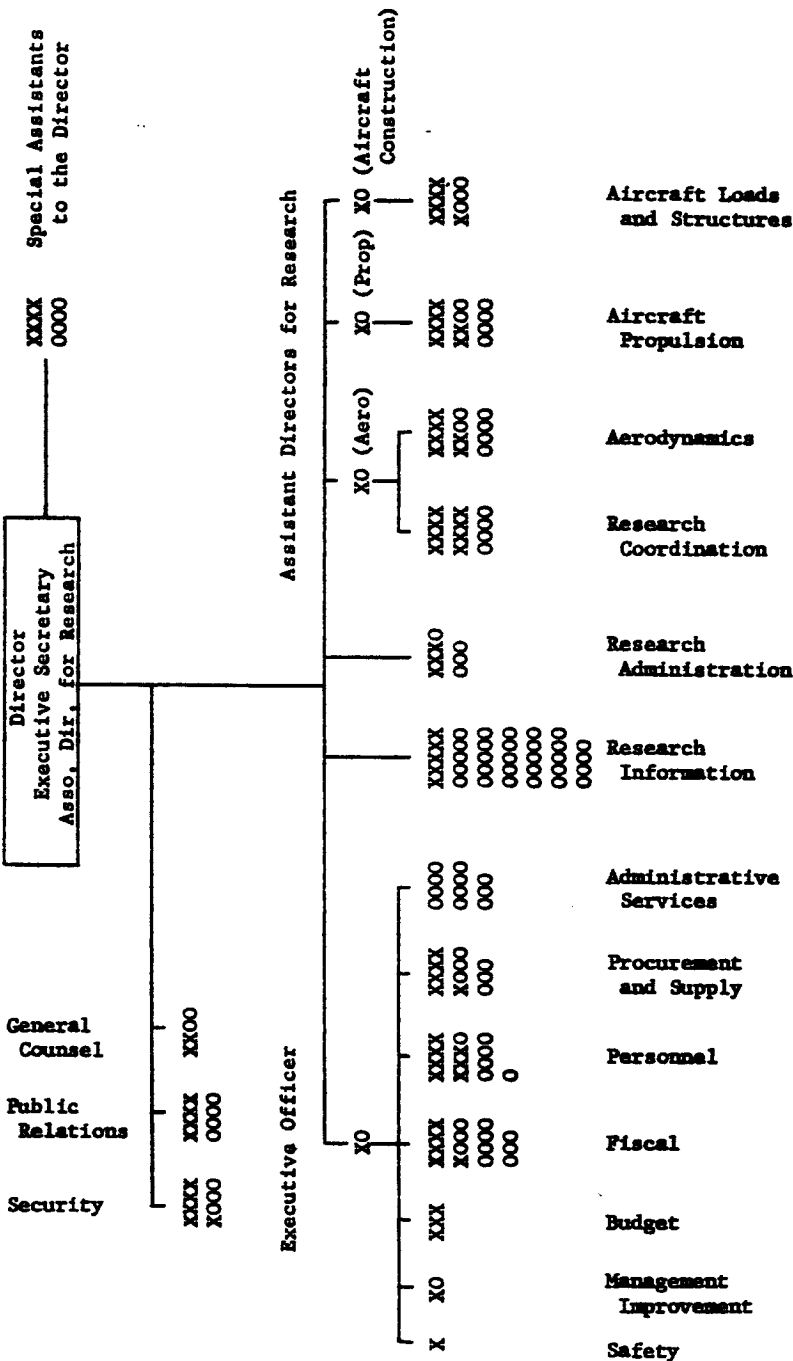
Special Assistants to the Director

XXXX
0000

Director
Executive Secretary
Asso. Dir. for Research

Assistant Directors for Research

XO (Aircraft Construction)
XXXX
X000
Aircraft Loads and Structures

XO (Prop)
XXXX
XX00
0000
Aircraft Propulsion

XO (Aero)
XXXX
XX00
0000
Aerodynamics

XXXX
XXXX
0000
Research Coordination

XXX0
000
Research Administration

XXXXX
00000
00000
00000
00000
0000
Research Information

General Counsel
XX00

Public Relations
XXXX
0000

Security
XXXX
X000

Executive Officer
XO

0000
0000
000
Administrative Services

XXXX
X000
000
Procurement and Supply

XXXX
XXX0
0000
0
Personnel

XXXX
X000
0000
000
Fiscal

XXX
Budget

XO
Management Improvement

X
Safety